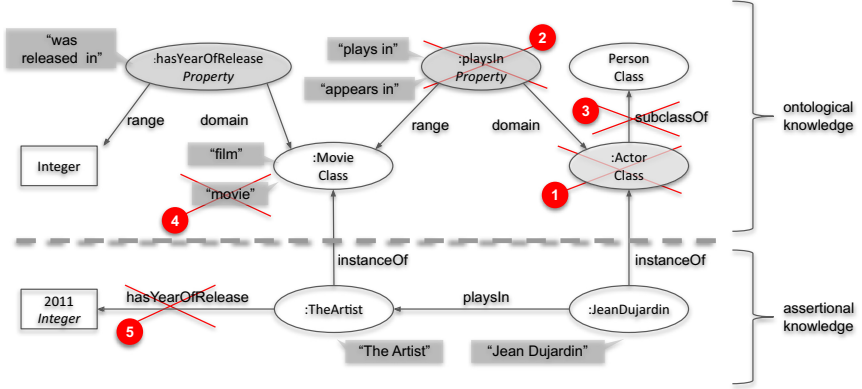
"was released in"

:hasYearOfRelease
*Property*

"plays in"

2

:playsIn
*Property*

"appears in"

Person
Class

3

subclassOf

range

domain

range

domain

ontological knowledge

Integer

"film"

:Movie
Class

:Actor
Class

"movie"

1

4

instanceOf

instanceOf

2011
*Integer*

hasYearOfRelease

:TheArtist

playsIn

:JeanDujardin

assertional knowledge

5

"The Artist"

"Jean Dujardin"